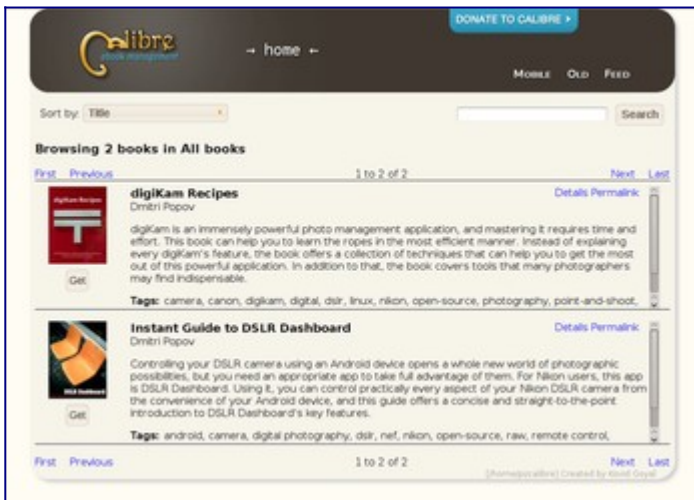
DONATE TO CALIBRE >

calibre
ebook management

→ home ←

MOBILE OLD FEED

Sort by: Title

Search

Browsing 2 books in All books

First Previous

1 to 2 of 2

Next Last

digiKam Recipes

Dmitri Popov

Details Permalink

digiKam is an immensely powerful photo management application, and mastering it requires time and effort. This book can help you to learn the ropes in the most efficient manner. Instead of explaining every digiKam's feature, the book offers a collection of techniques that can help you to get the most out of this powerful application. In addition to that, the book covers tools that many photographers may find indispensable.

Tags: camera, canon, digikam, digital, dslr, linux, nikon, open-source, photography, point-and-shoot,

Get

Instant Guide to DSLR Dashboard

Dmitri Popov

Details Permalink

Controlling your DSLR camera using an Android device opens a whole new world of photographic possibilities, but you need an appropriate app to take full advantage of them. For Nikon users, this app is DSLR Dashboard. Using it, you can control practically every aspect of your Nikon DSLR camera from the convenience of your Android device, and this guide offers a concise and straight-to-the-point introduction to DSLR Dashboard's key features.

Tags: android, camera, digital photography, dslr, nef, nikon, open-source, raw, remote control,

Get

First Previous

1 to 2 of 2

Next Last

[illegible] Created by Kovid Goyal